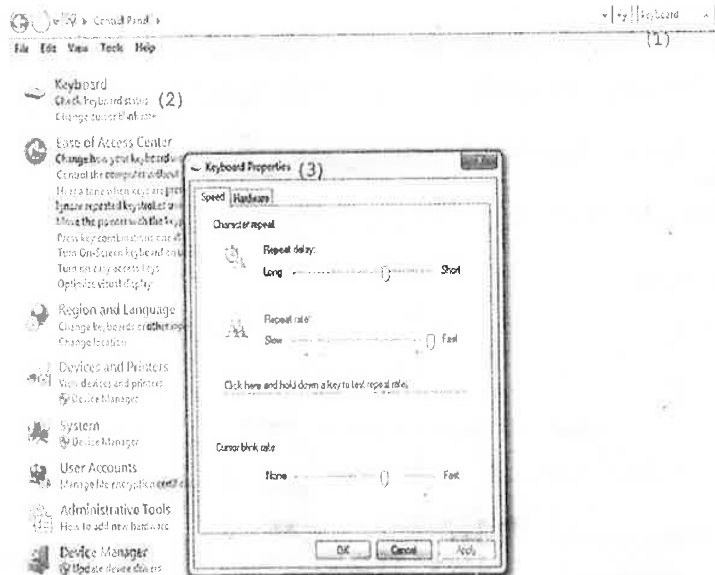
Control Panel ▸

Keyboard
(1)

File Edit View Tools Help

Keyboard
Check keyboard status (2)
Change cursor blink rate

Ease of Access Center
Change how your keyboard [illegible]
Control the computer without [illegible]
Hear a tone when keys are pre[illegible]
Ignore repeated keystrokes u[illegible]
Move the pointer with the key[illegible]
Press key combinations one at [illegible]
Turn On-Screen Keyboard on o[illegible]
Turn on easy access keys
Optimize visual display

Region and Language
Change keyboards or other inp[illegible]
Change location

Devices and Printers
View devices and printers
Device Manager

System
Device Manager

User Accounts
Manage file encryption certif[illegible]

Administrative Tools
How to add new hardware

Device Manager
Update device drivers

Keyboard Properties (3)

Speed Hardware

Character repeat

Repeat delay:
Long Short

Repeat rate:
Slow Fast

Click here and hold down a key to test repeat rate:

Cursor blink rate

None Fast

OK Cancel Apply